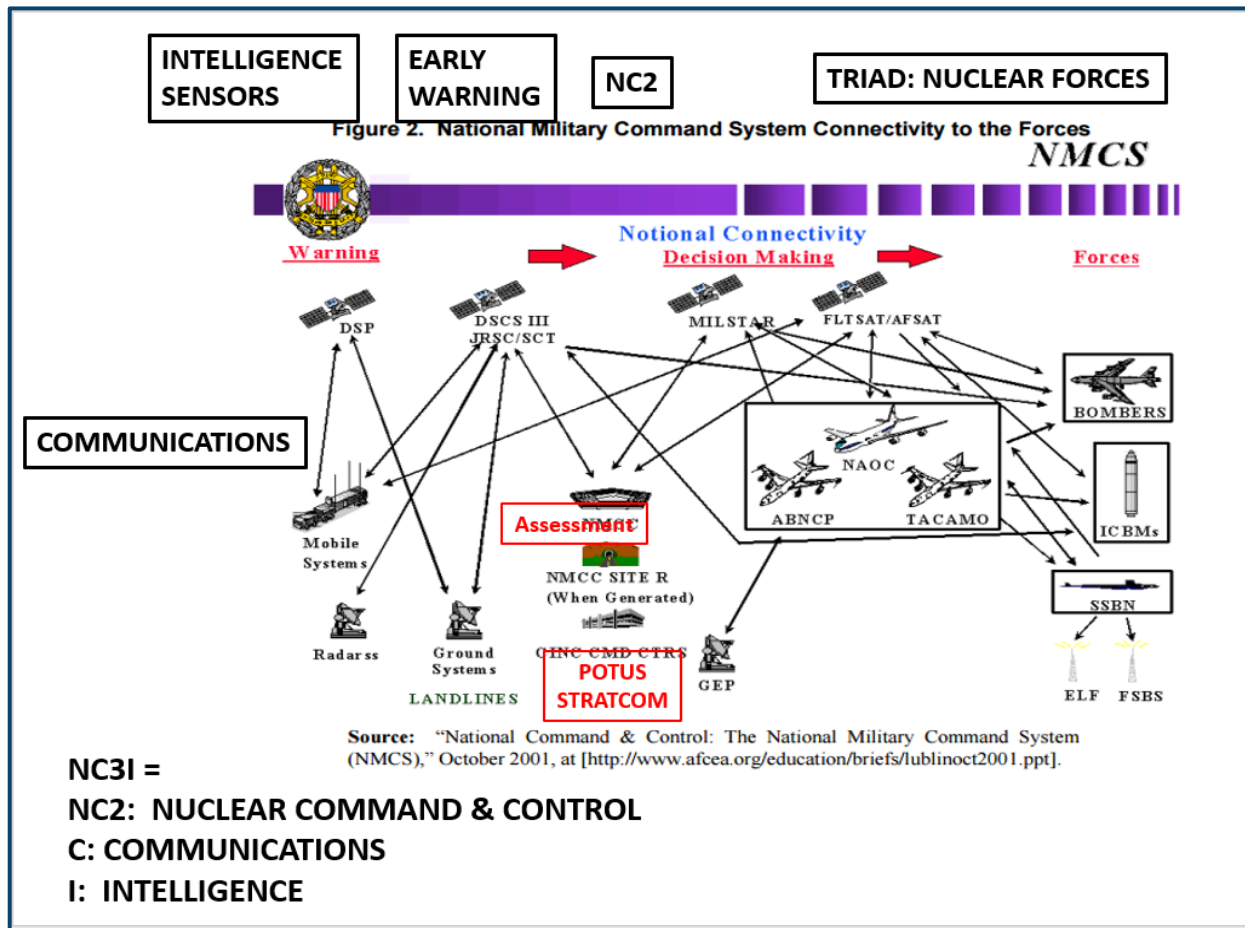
INTELLIGENCE SENSORS

EARLY WARNING

NC2

TRIAD: NUCLEAR FORCES

Figure 2. National Military Command System Connectivity to the Forces

NMCS

Warning

Notional Connectivity

Decision Making

Forces

DSP

DSCS III JRSC/SCT

MILSTAR

FLTSAT/AFSAT

COMMUNICATIONS

BOMBERS

NAOC

ABNCP

TACAMO

ICBMs

Mobile Systems

Assessment

NMCC SITE R (When Generated)

SSBN

Radarss

Ground Systems

CINC CMD CTRS

POTUS STRATCOM

GEP

ELF

FSBS

LANDLINES

Source: "National Command & Control: The National Military Command System (NMCS)," October 2001, at [http://www.afcea.org/education/briefs/lublinoct2001.ppt].

NC3I =

NC2: NUCLEAR COMMAND & CONTROL

C: COMMUNICATIONS

I: INTELLIGENCE